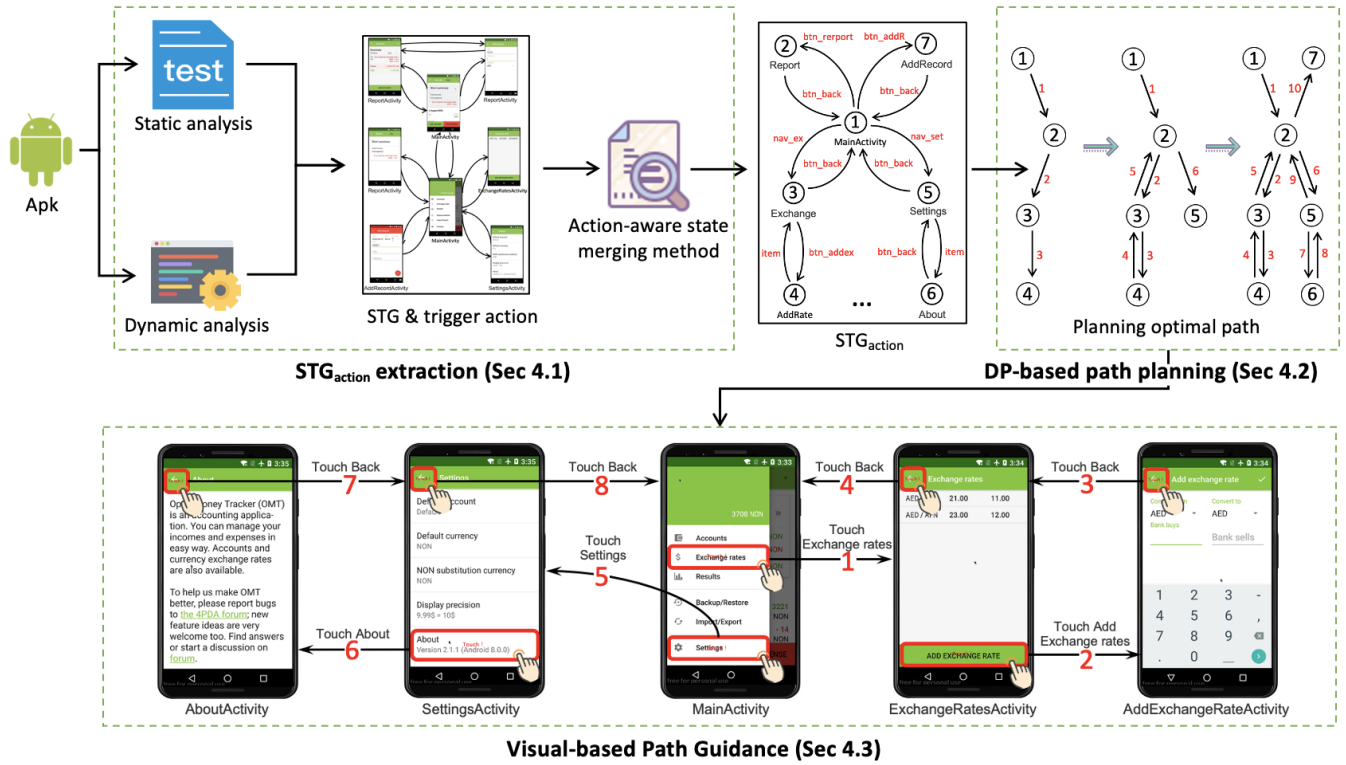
Apk

test

Static analysis

Dynamic analysis

ReportActivity
ReportActivity
MainActivity
ReportActivity
ExchangeRatesActivity
MainActivity
AddRecordActivity
SettingsActivity

STG & trigger action

Action-aware state merging method

② Report
⑦ AddRecord
btn_rerport
btn_addR
btn_back
btn_back
① MainActivity
nav_ex
nav_set
btn_back
btn_back
③ Exchange
⑤ Settings
item
btn_addex
btn_back
item
④ AddRate
⑥ About
...

$STG_{action}$

Planning optimal path

$STG_{action}$ extraction (Sec 4.1)

DP-based path planning (Sec 4.2)

About
Open Money Tracker (OMT) is an accounting application. You can manage your incomes and expenses in easy way. Accounts and currency exchange rates are also available.

To help us make OMT better, please report bugs to the 4PDA forum; new feature ideas are very welcome too. Find answers or start a discussion on forum.

Touch Back 7

Settings
Default account
Default currency
NON
NON substitution currency
NON
Display precision
9.99$ = 10$
About
Version 2.1.1 (Android 8.0.0)

Touch Back 8

Touch Settings 5

Touch About 6

3708 NON
Accounts
Exchange rates
Results
Backup/Restore
Import/Export
Settings

Touch Back 4

Touch Exchange rates 1

Exchange rates
AED 21.00 11.00
AED / NON 23.00 12.00
ADD EXCHANGE RATE

Touch Back 3

Touch Add Exchange rates 2

Add exchange rate
Convert to
AED
AED
Bank buys
Bank sells
1 2 3 -
4 5 6 ,
7 8 9
. 0

AboutActivity
SettingsActivity
MainActivity
ExchangeRatesActivity
AddExchangeRateActivity

Visual-based Path Guidance (Sec 4.3)